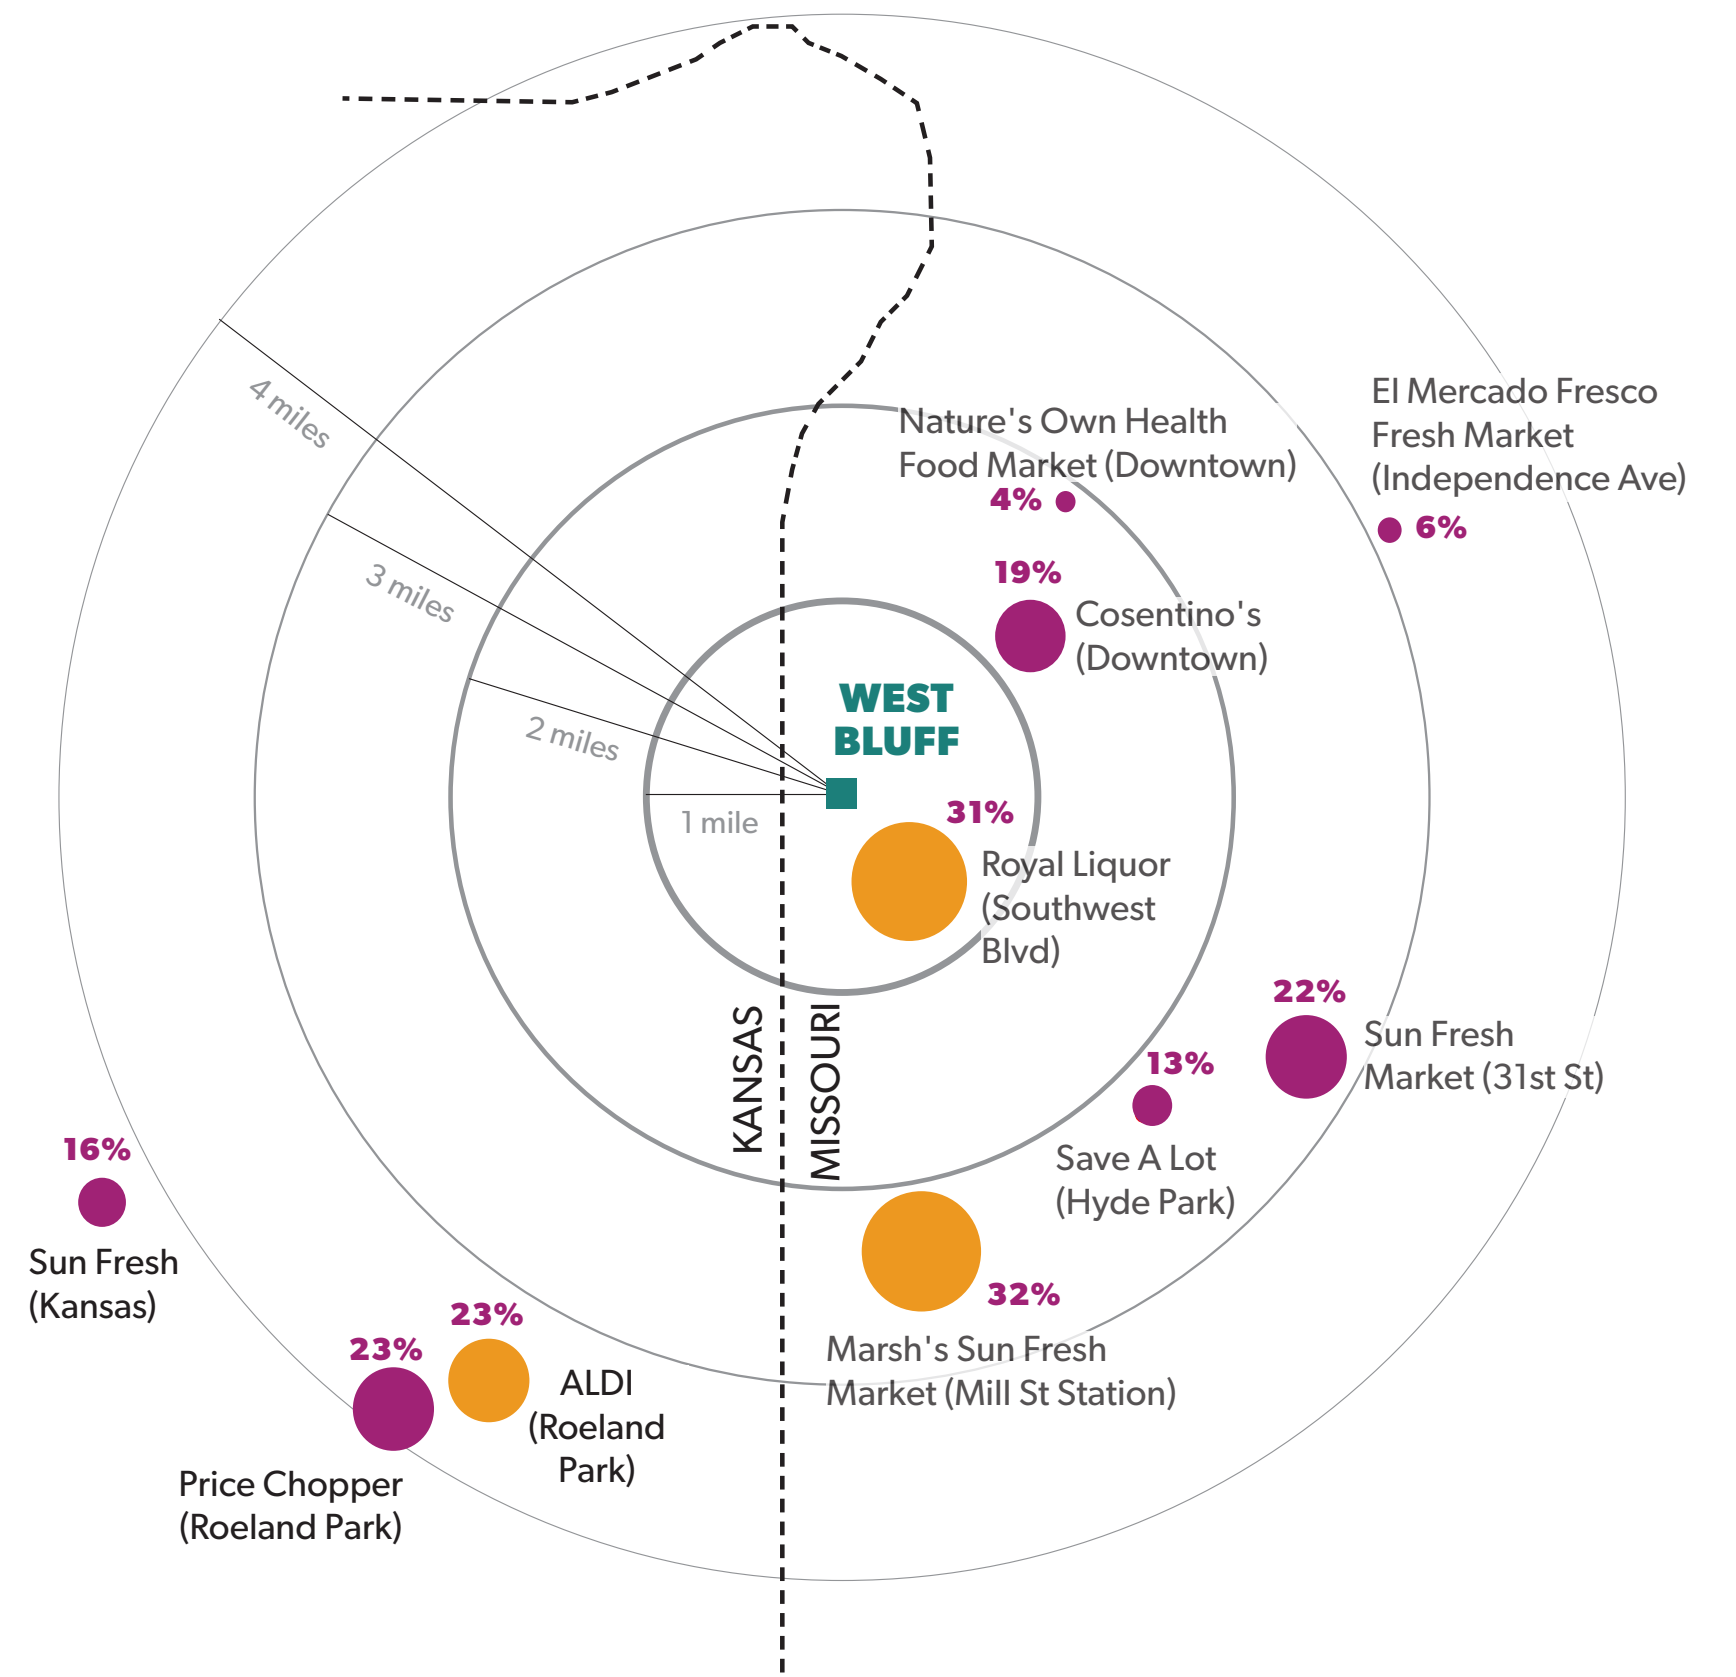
4 miles
3 miles
2 miles
1 mile

Nature's Own Health Food Market (Downtown)
4%

El Mercado Fresco Fresh Market (Independence Ave)
6%

19%
Cosentino's (Downtown)

WEST BLUFF

31%
Royal Liquor (Southwest Blvd)

KANSAS
MISSOURI

22%
Sun Fresh Market (31st St)

13%
Save A Lot (Hyde Park)

16%
Sun Fresh (Kansas)

32%
Marsh's Sun Fresh Market (Mill St Station)

23%
ALDI (Roeland Park)

23%
Price Chopper (Roeland Park)